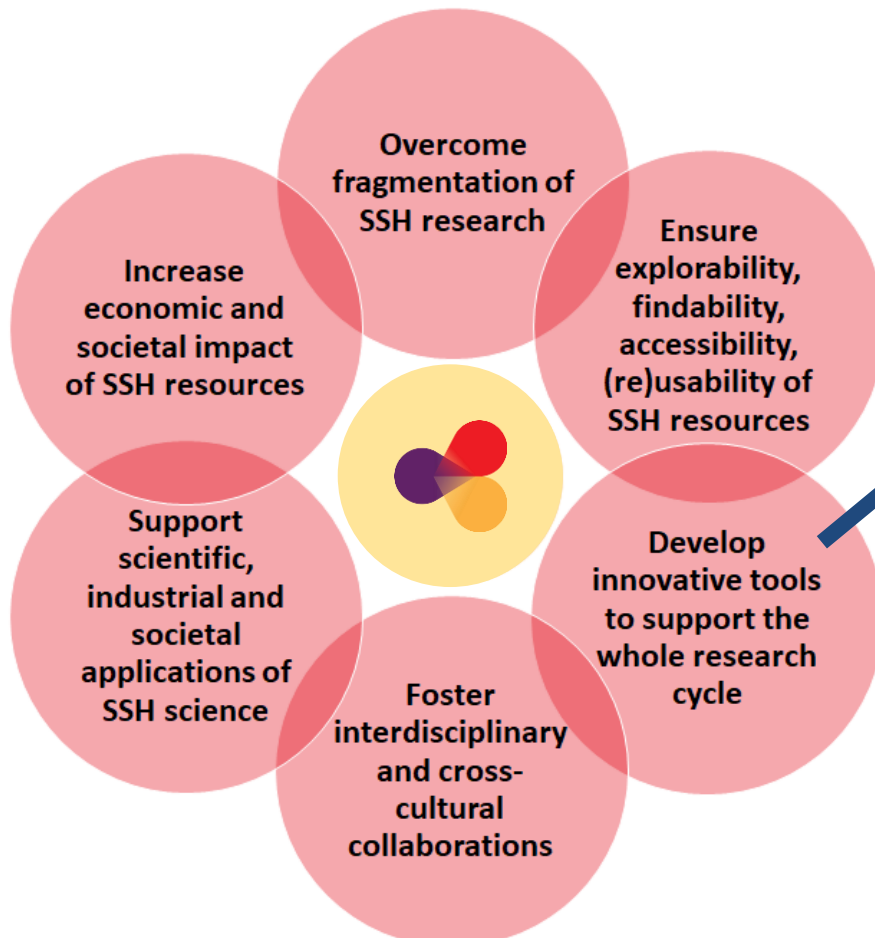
Overcome fragmentation of SSH research

Ensure explorability, findability, accessibility, (re)usability of SSH resources

Develop innovative tools to support the whole research cycle

Foster interdisciplinary and cross-cultural collaborations

Support scientific, industrial and societal applications of SSH science

Increase economic and societal impact of SSH resources